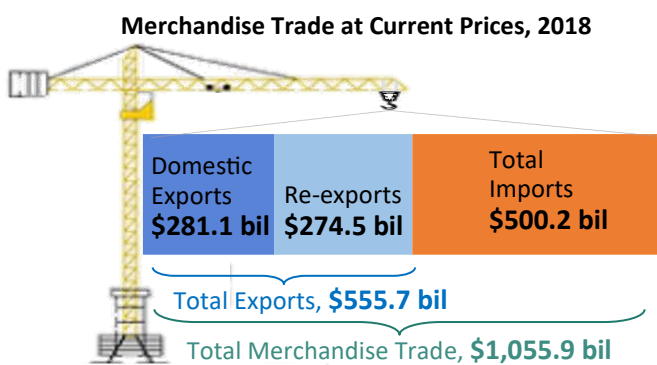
Merchandise Trade at Current Prices, 2018

Domestic Exports **$281.1 bil**

Re-exports **$274.5 bil**

Total Imports **$500.2 bil**

Total Exports, **$555.7 bil**

Total Merchandise Trade, **$1,055.9 bil**